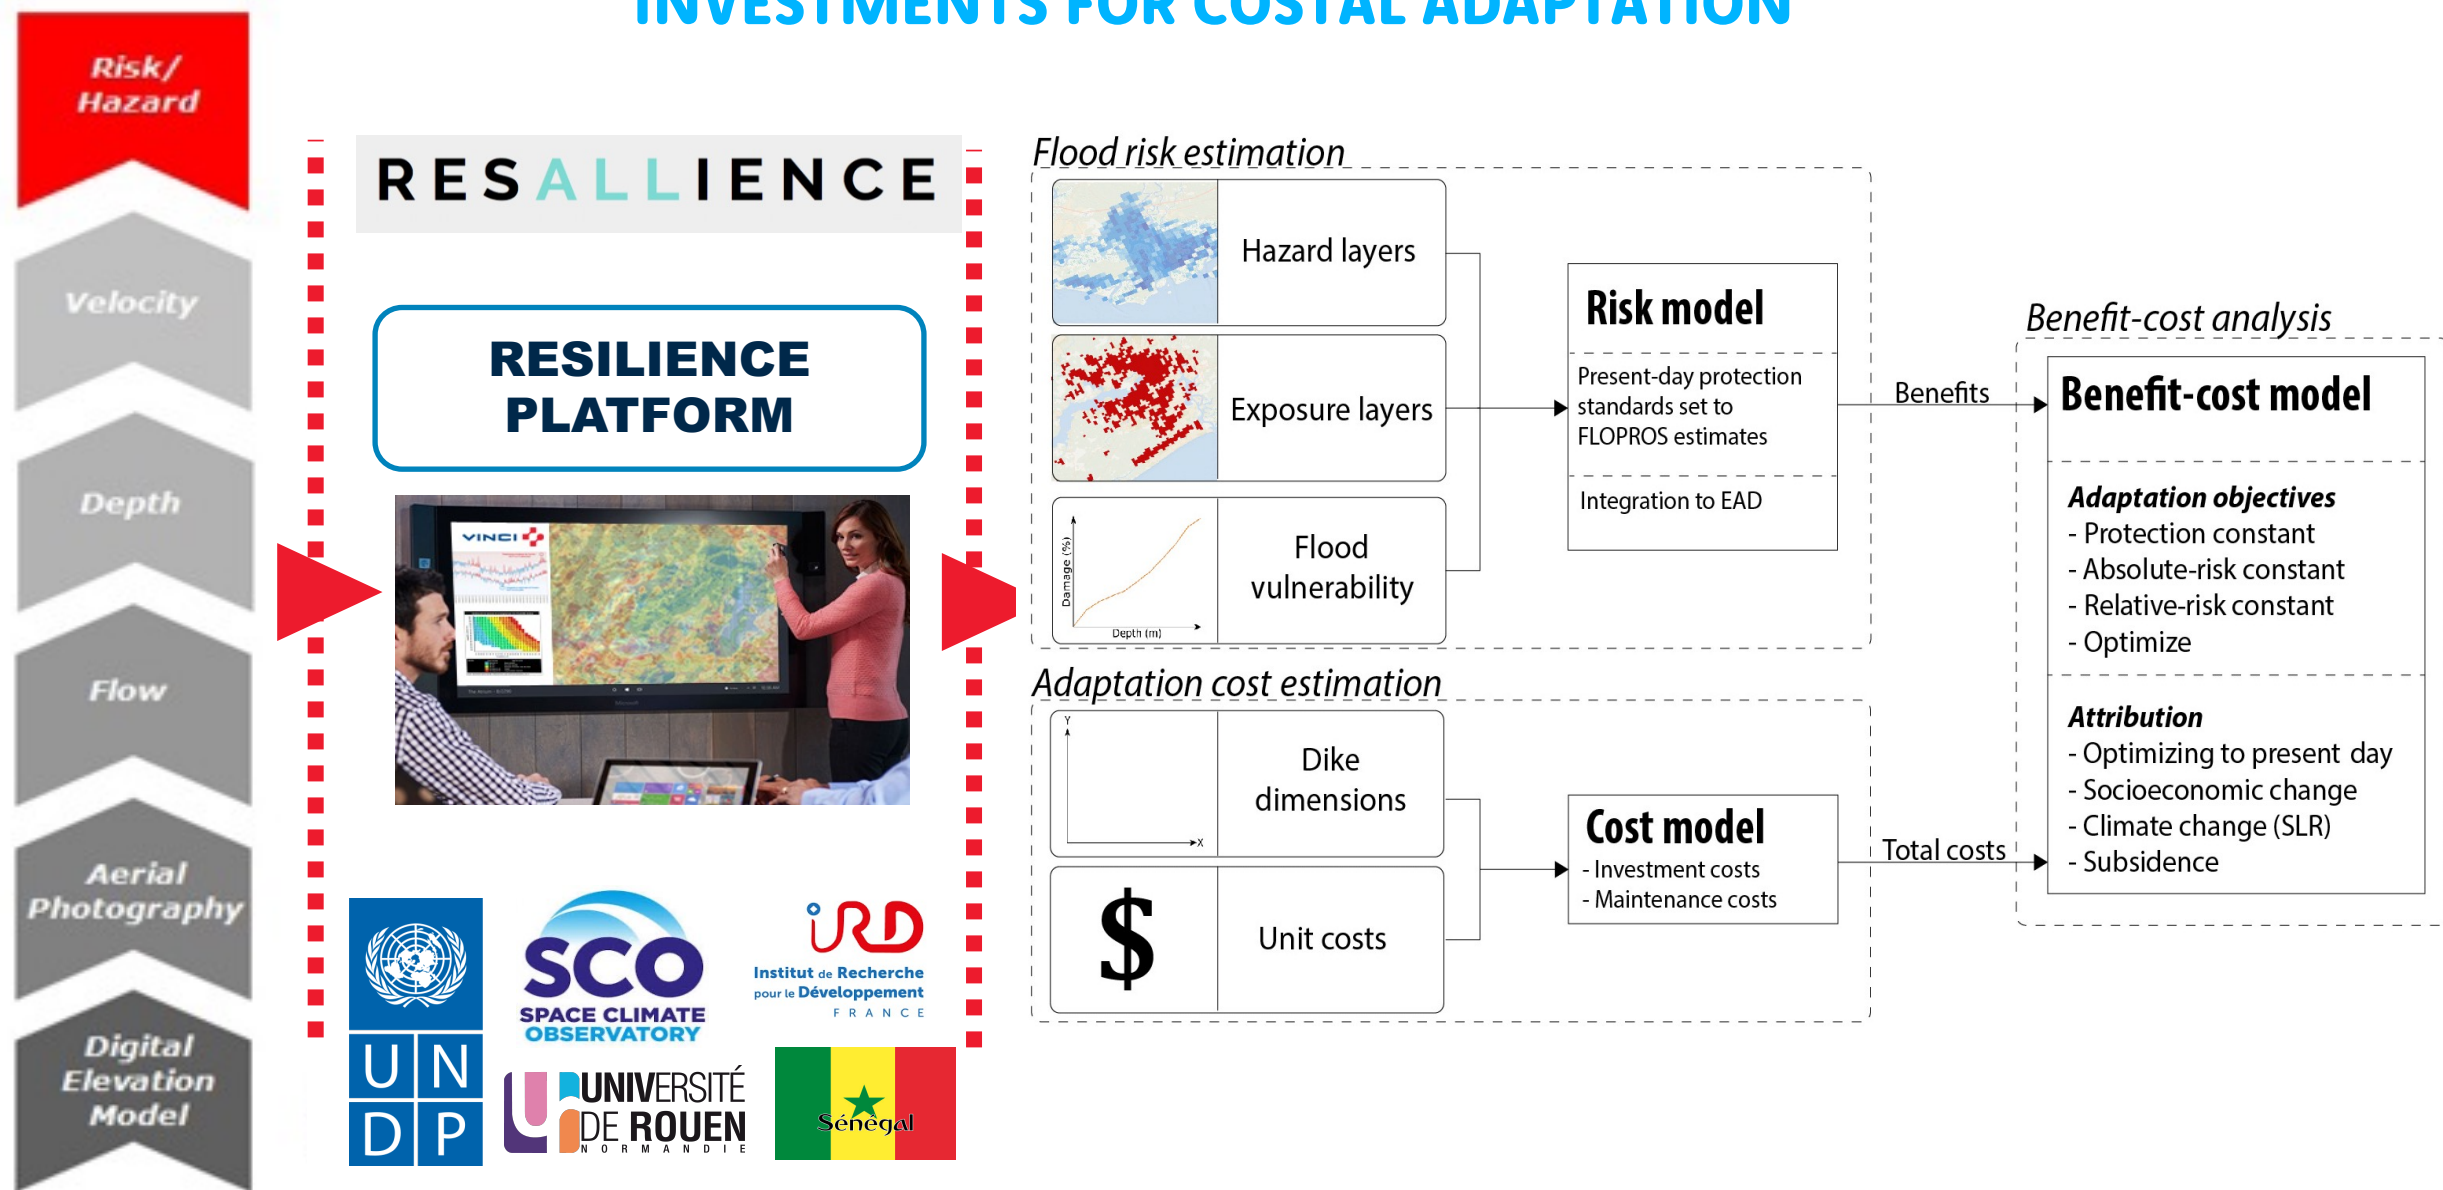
INVESTMENTS FOR COSTAL ADAPTATION

Risk/ Hazard

Velocity

Depth

Flow

Aerial Photography

Digital Elevation Model

RESALLIENCE

RESILIENCE PLATFORM

VINCI

U N D P

SCO SPACE CLIMATE OBSERVATORY

IRD Institut de Recherche pour le Développement FRANCE

UNIVERSITÉ DE ROUEN NORMANDIE

Sénégal

Flood risk estimation

Hazard layers

Exposure layers

Damage (%)

Depth (m)

Flood vulnerability

Risk model

Present-day protection standards set to FLOPROS estimates

Integration to EAD

Benefits

Benefit-cost analysis

Benefit-cost model

Adaptation objectives
- Protection constant
- Absolute-risk constant
- Relative-risk constant
- Optimize

Attribution
- Optimizing to present day
- Socioeconomic change
- Climate change (SLR)
- Subsidence

Adaptation cost estimation

Y

X

Dike dimensions

$

Unit costs

Cost model
- Investment costs
- Maintenance costs

Total costs